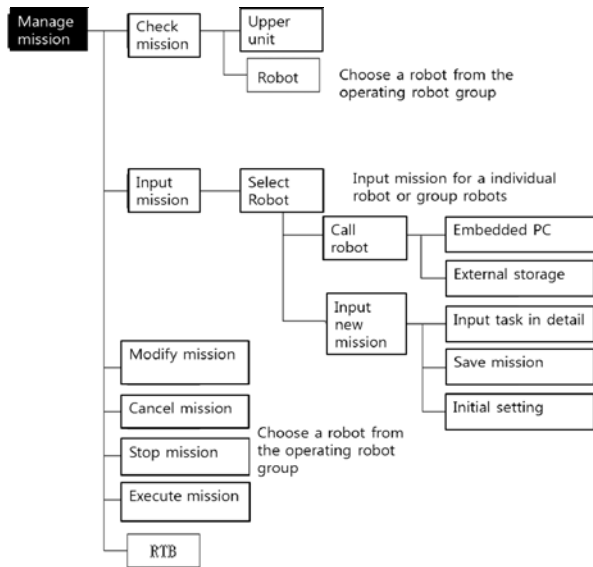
Manage mission

Check mission

Upper unit

Robot

Choose a robot from the operating robot group

Input mission

Select Robot

Input mission for a individual robot or group robots

Call robot

Embedded PC

External storage

Input new mission

Input task in detail

Save mission

Initial setting

Modify mission

Cancel mission

Stop mission

Choose a robot from the operating robot group

Execute mission

RTB